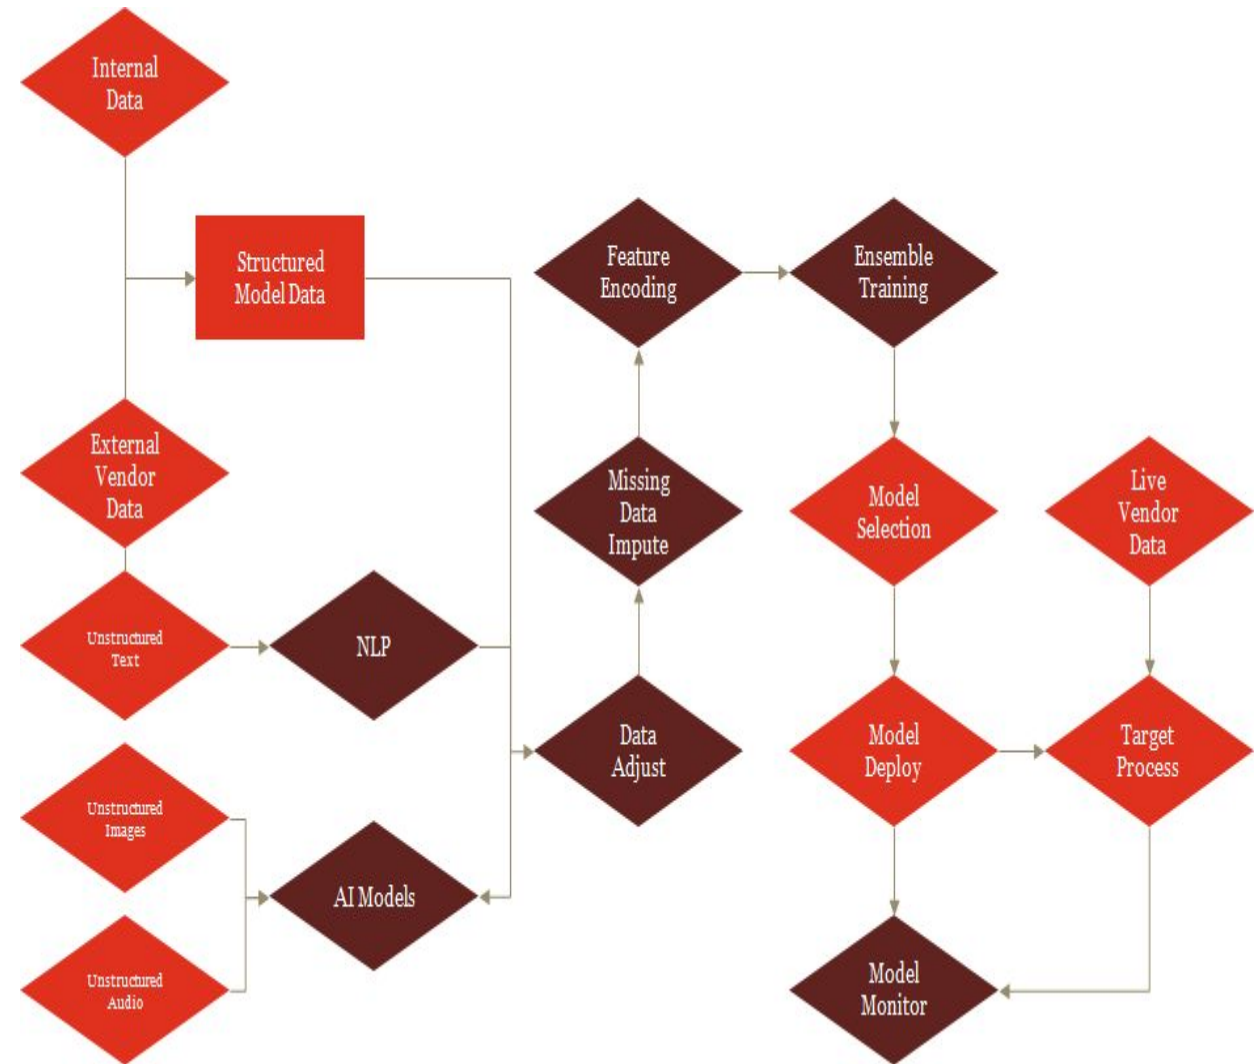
Internal Data

Structured Model Data

External Vendor Data

Unstructured Text

NLP

Unstructured Images

Unstructured Audio

AI Models

Feature Encoding

Missing Data Impute

Data Adjust

Ensemble Training

Model Selection

Live Vendor Data

Model Deploy

Target Process

Model Monitor